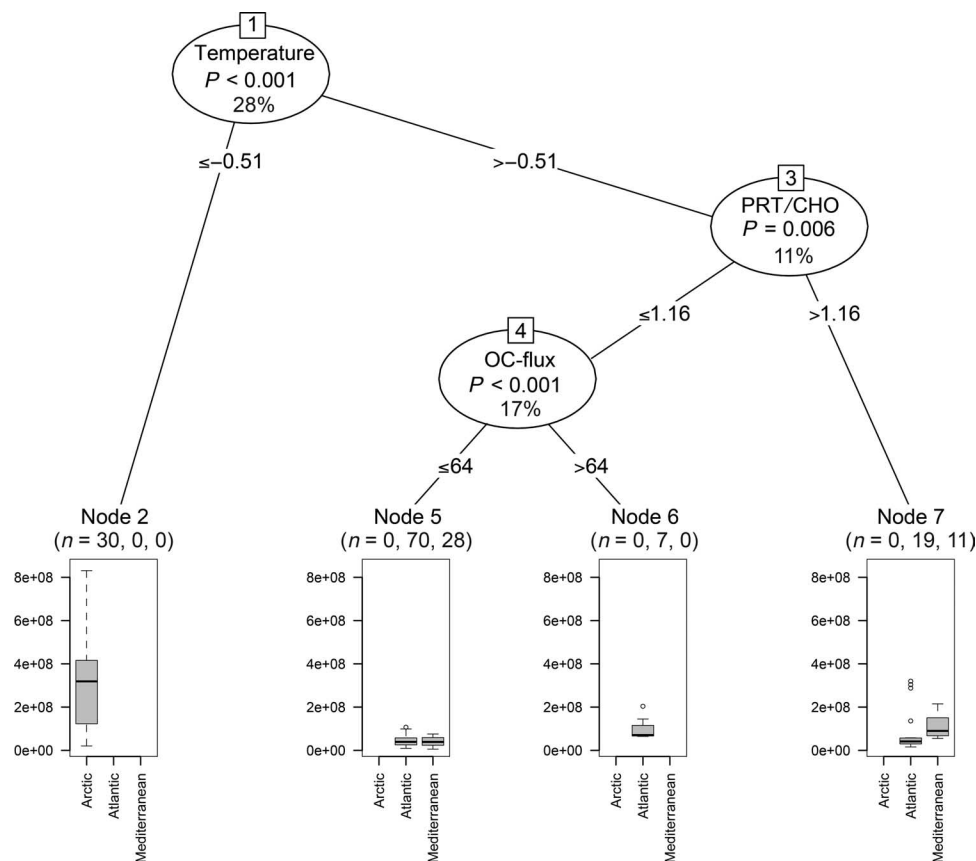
1
Temperature
$P$ < 0.001
28%

≤–0.51

>–0.51

3
PRT/CHO
$P$ = 0.006
11%

≤1.16

>1.16

4
OC-flux
$P$ < 0.001
17%

≤64

>64

Node 2
($n$ = 30, 0, 0)

8e+08
6e+08
4e+08
2e+08
0e+00

Arctic
Atlantic
Mediterranean

Node 5
($n$ = 0, 70, 28)

8e+08
6e+08
4e+08
2e+08
0e+00

Arctic
Atlantic
Mediterranean

Node 6
($n$ = 0, 7, 0)

8e+08
6e+08
4e+08
2e+08
0e+00

Arctic
Atlantic
Mediterranean

Node 7
($n$ = 0, 19, 11)

8e+08
6e+08
4e+08
2e+08
0e+00

Arctic
Atlantic
Mediterranean